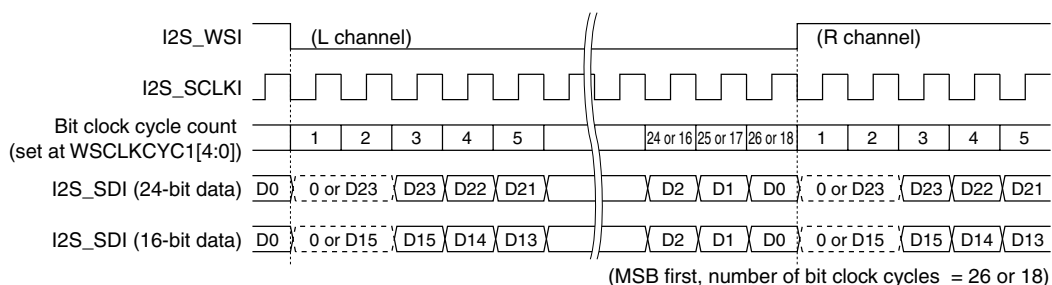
I2S_WSI
(L channel)
(R channel)

I2S_SCLKI

Bit clock cycle count (set at WSCLKCYC1[4:0])
1 2 3 4 5 24 or 16 25 or 17 26 or 18 1 2 3 4 5

I2S_SDI (24-bit data) D0 0 or D23 D23 D22 D21 D2 D1 D0 0 or D23 D23 D22 D21

I2S_SDI (16-bit data) D0 0 or D15 D15 D14 D13 D2 D1 D0 0 or D15 D15 D14 D13

(MSB first, number of bit clock cycles = 26 or 18)